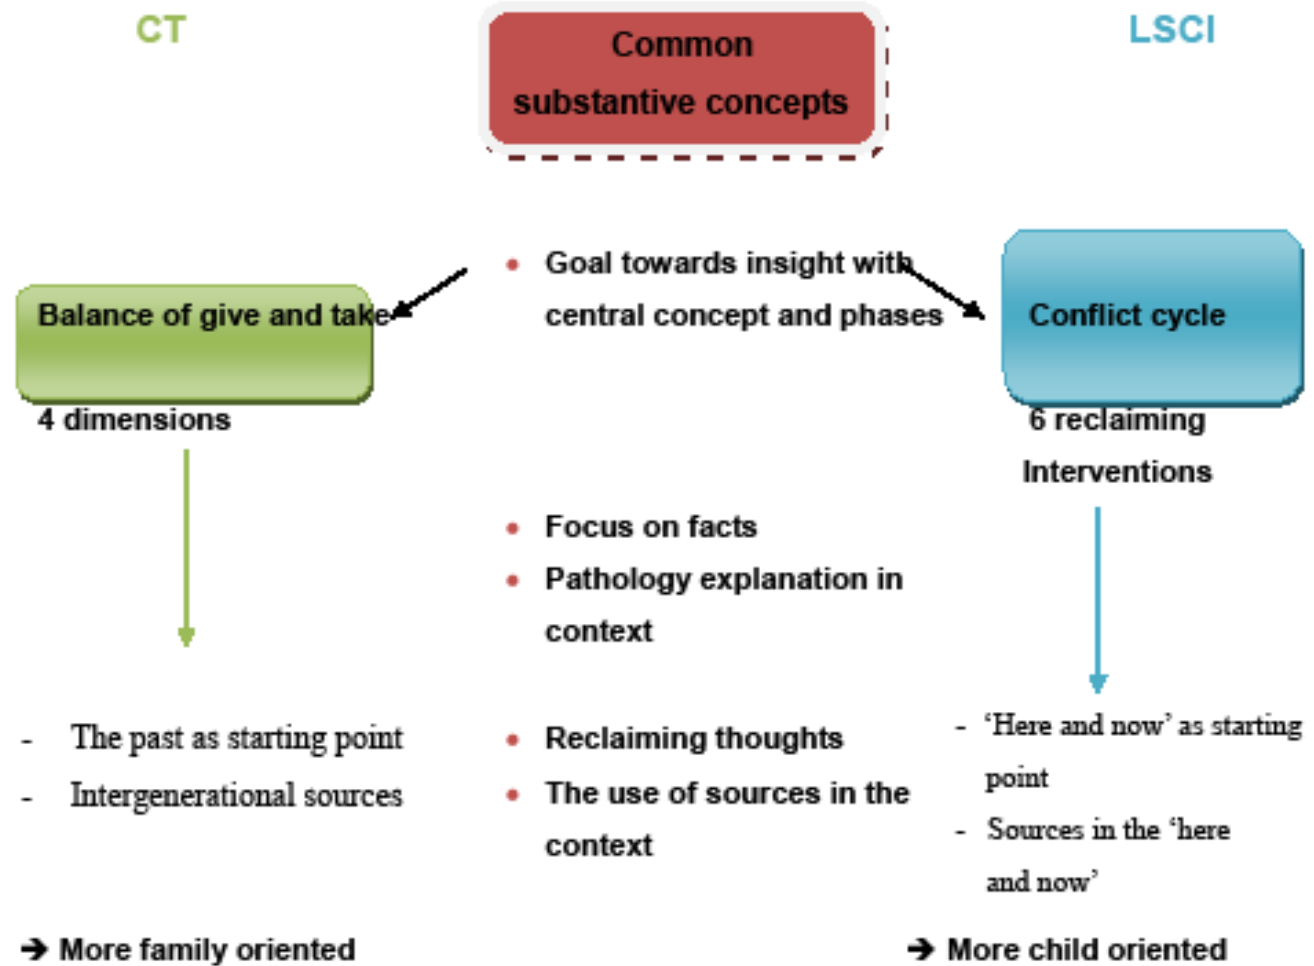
CT

Common substantive concepts

LSCI

Balance of give and take

4 dimensions

- Goal towards insight with central concept and phases

Conflict cycle

6 reclaiming Interventions

- Focus on facts
- Pathology explanation in context

- The past as starting point
- Intergenerational sources

- Reclaiming thoughts
- The use of sources in the context

- 'Here and now' as starting point
- Sources in the 'here and now'

➔ More family oriented

➔ More child oriented